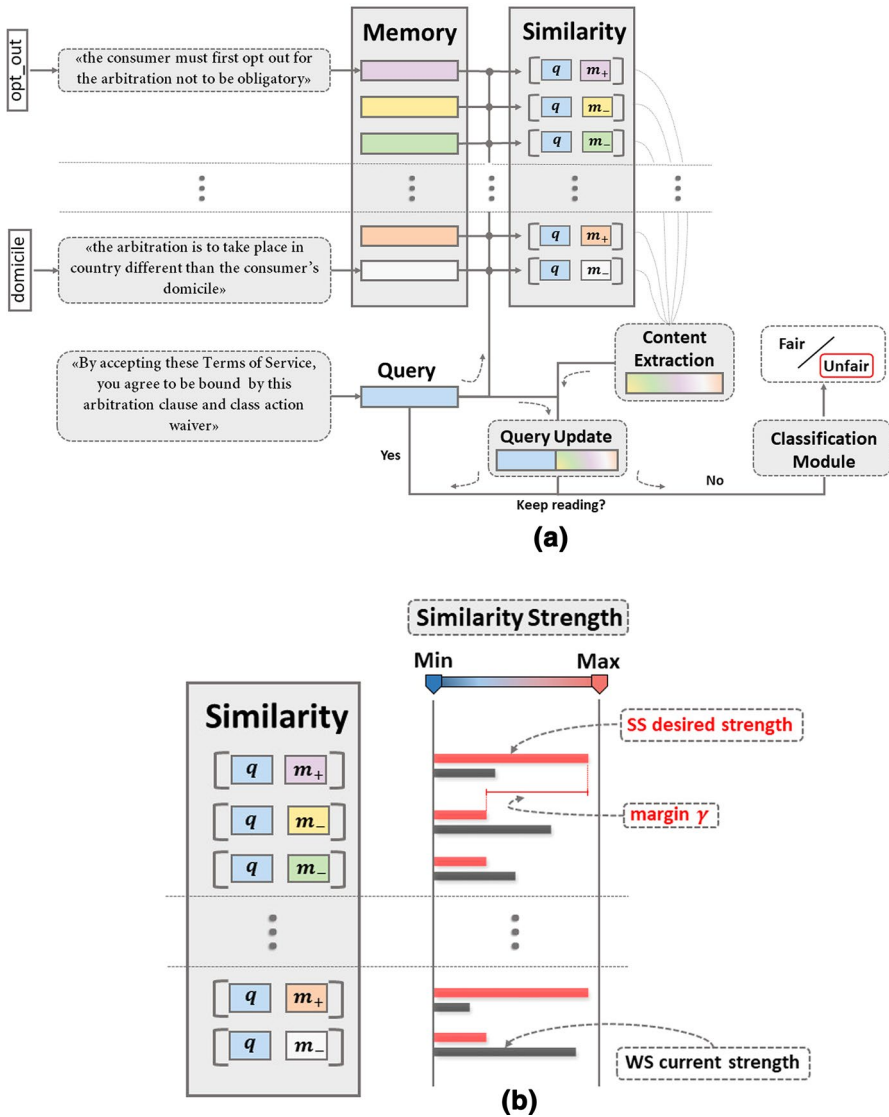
opt_out

«the consumer must first opt out for the arbitration not to be obligatory»

Memory

Similarity

$q$ $m_+$

$q$ $m_-$

$q$ $m_-$

domicile

«the arbitration is to take place in country different than the consumer's domicile»

$q$ $m_+$

$q$ $m_-$

Content Extraction

Fair / Unfair

«By accepting these Terms of Service, you agree to be bound by this arbitration clause and class action waiver»

Query

Query Update

Classification Module

Yes

No

Keep reading?

(a)

Similarity Strength

Min

Max

Similarity

$q$ $m_+$

$q$ $m_-$

$q$ $m_-$

$q$ $m_+$

$q$ $m_-$

SS desired strength

margin $\gamma$

WS current strength

(b)